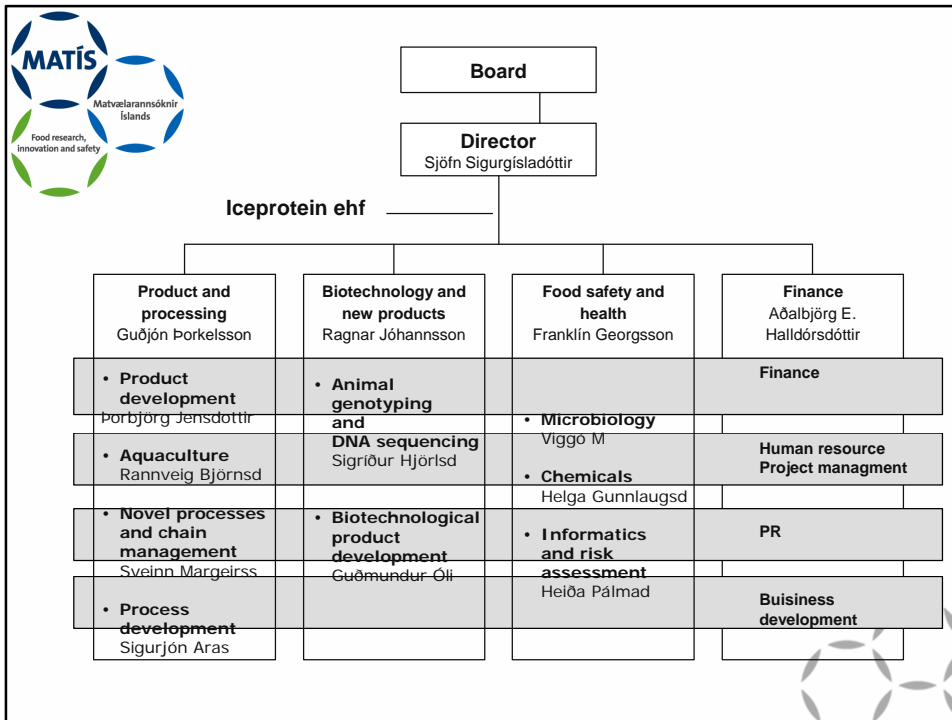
MATÍS
Matvælarannsóknir Íslands
Food research, innovation and safety

Board

Director
Sjöfn Sigurgísladóttir

Iceprotein ehf

Product and processing
Guðjón Þorkelsson

Biotechnology and new products
Ragnar Jóhannsson

Food safety and health
Franklín Georgsson

Finance
Aðalbjörg E. Halldórsdóttir

• Product development
Þorbjörg Jensdóttir

• Aquaculture
Rannveig Björnsd

• Novel processes and chain management
Sveinn Margeirss

• Process development
Sigurjón Aras

• Animal genotyping and DNA sequencing
Sigríður Hjörlsd

• Biotechnological product development
Guðmundur Óli

• Microbiology
Viggó M

• Chemicals
Helga Gunnlaugsd

• Informatics and risk assessment
Heiða Pálmad

Finance

Human resource
Project managment

PR

Buisiness development